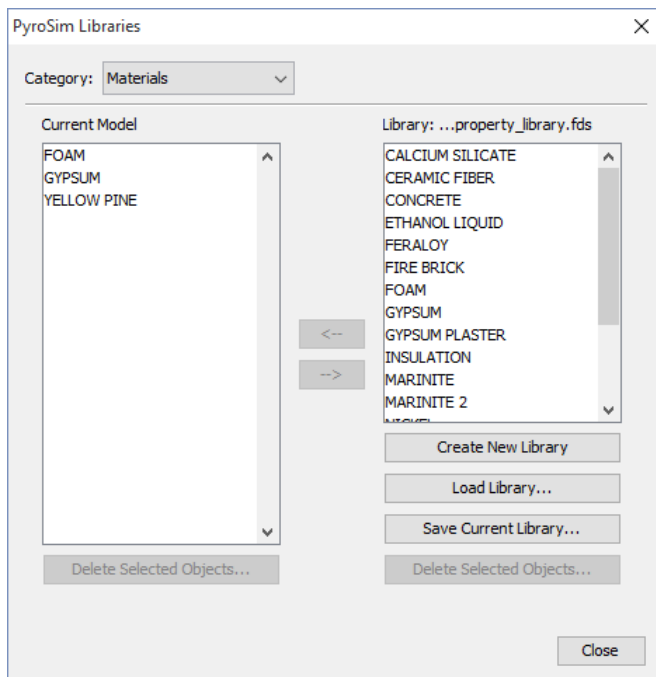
PyroSim Libraries

Category: Materials

Current Model

FOAM
GYPSUM
YELLOW PINE

Delete Selected Objects...

<--
-->

Library: ...property_library.fds

CALCIUM SILICATE
CERAMIC FIBER
CONCRETE
ETHANOL LIQUID
FERALOY
FIRE BRICK
FOAM
GYPSUM
GYPSUM PLASTER
INSULATION
MARINITE
MARINITE 2
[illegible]

Create New Library

Load Library...

Save Current Library...

Delete Selected Objects...

Close